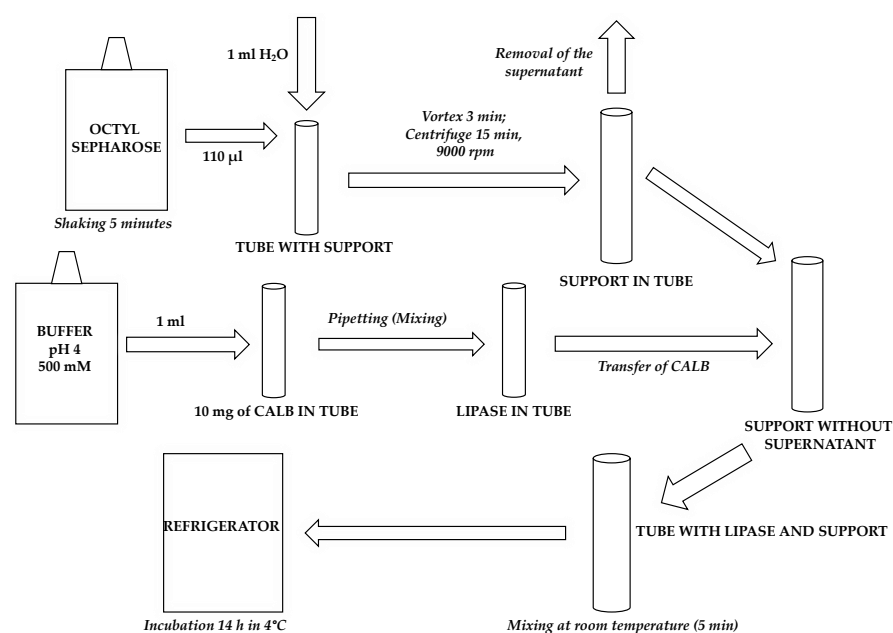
OCTYL SEPHAROSE

Shaking 5 minutes

1 ml $H_2O$

110 µl

TUBE WITH SUPPORT

Removal of the supernatant

Vortex 3 min; Centrifuge 15 min, 9000 rpm

SUPPORT IN TUBE

BUFFER pH 4 500 mM

1 ml

10 mg of CALB IN TUBE

Pipetting (Mixing)

LIPASE IN TUBE

Transfer of CALB

SUPPORT WITHOUT SUPERNATANT

REFRIGERATOR

Incubation 14 h in 4°C

TUBE WITH LIPASE AND SUPPORT

Mixing at room temperature (5 min)